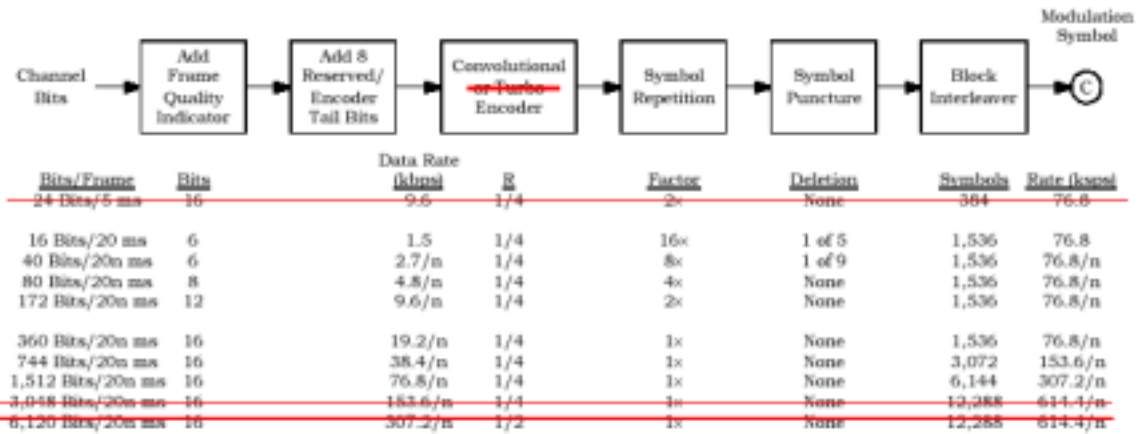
Channel Bits

Add Frame Quality Indicator

Add 8 Reserved/ Encoder Tail Bits

Convolutional or Turbo Encoder

Symbol Repetition

Symbol Puncture

Block Interleaver

Modulation Symbol

C

| Bits/Frame | Bits | Data Rate (kbps) | R | Factor | Deletion | Symbols | Rate (ksps) |
|---|---|---|---|---|---|---|---|
| 24 Bits/5 ms | 16 | 9.6 | 1/4 | 2× | None | 384 | 76.8 |
| 16 Bits/20 ms | 6 | 1.5 | 1/4 | 16× | 1 of 5 | 1,536 | 76.8 |
| 40 Bits/20n ms | 6 | 2.7/n | 1/4 | 8× | 1 of 9 | 1,536 | 76.8/n |
| 80 Bits/20n ms | 8 | 4.8/n | 1/4 | 4× | None | 1,536 | 76.8/n |
| 172 Bits/20n ms | 12 | 9.6/n | 1/4 | 2× | None | 1,536 | 76.8/n |
| 360 Bits/20n ms | 16 | 19.2/n | 1/4 | 1× | None | 1,536 | 76.8/n |
| 744 Bits/20n ms | 16 | 38.4/n | 1/4 | 1× | None | 3,072 | 153.6/n |
| 1,512 Bits/20n ms | 16 | 76.8/n | 1/4 | 1× | None | 6,144 | 307.2/n |
| 3,048 Bits/20n ms | 16 | 153.6/n | 1/4 | 1× | None | 12,288 | 614.4/n |
| 6,120 Bits/20n ms | 16 | 307.2/n | 1/2 | 1× | None | 12,288 | 614.4/n |